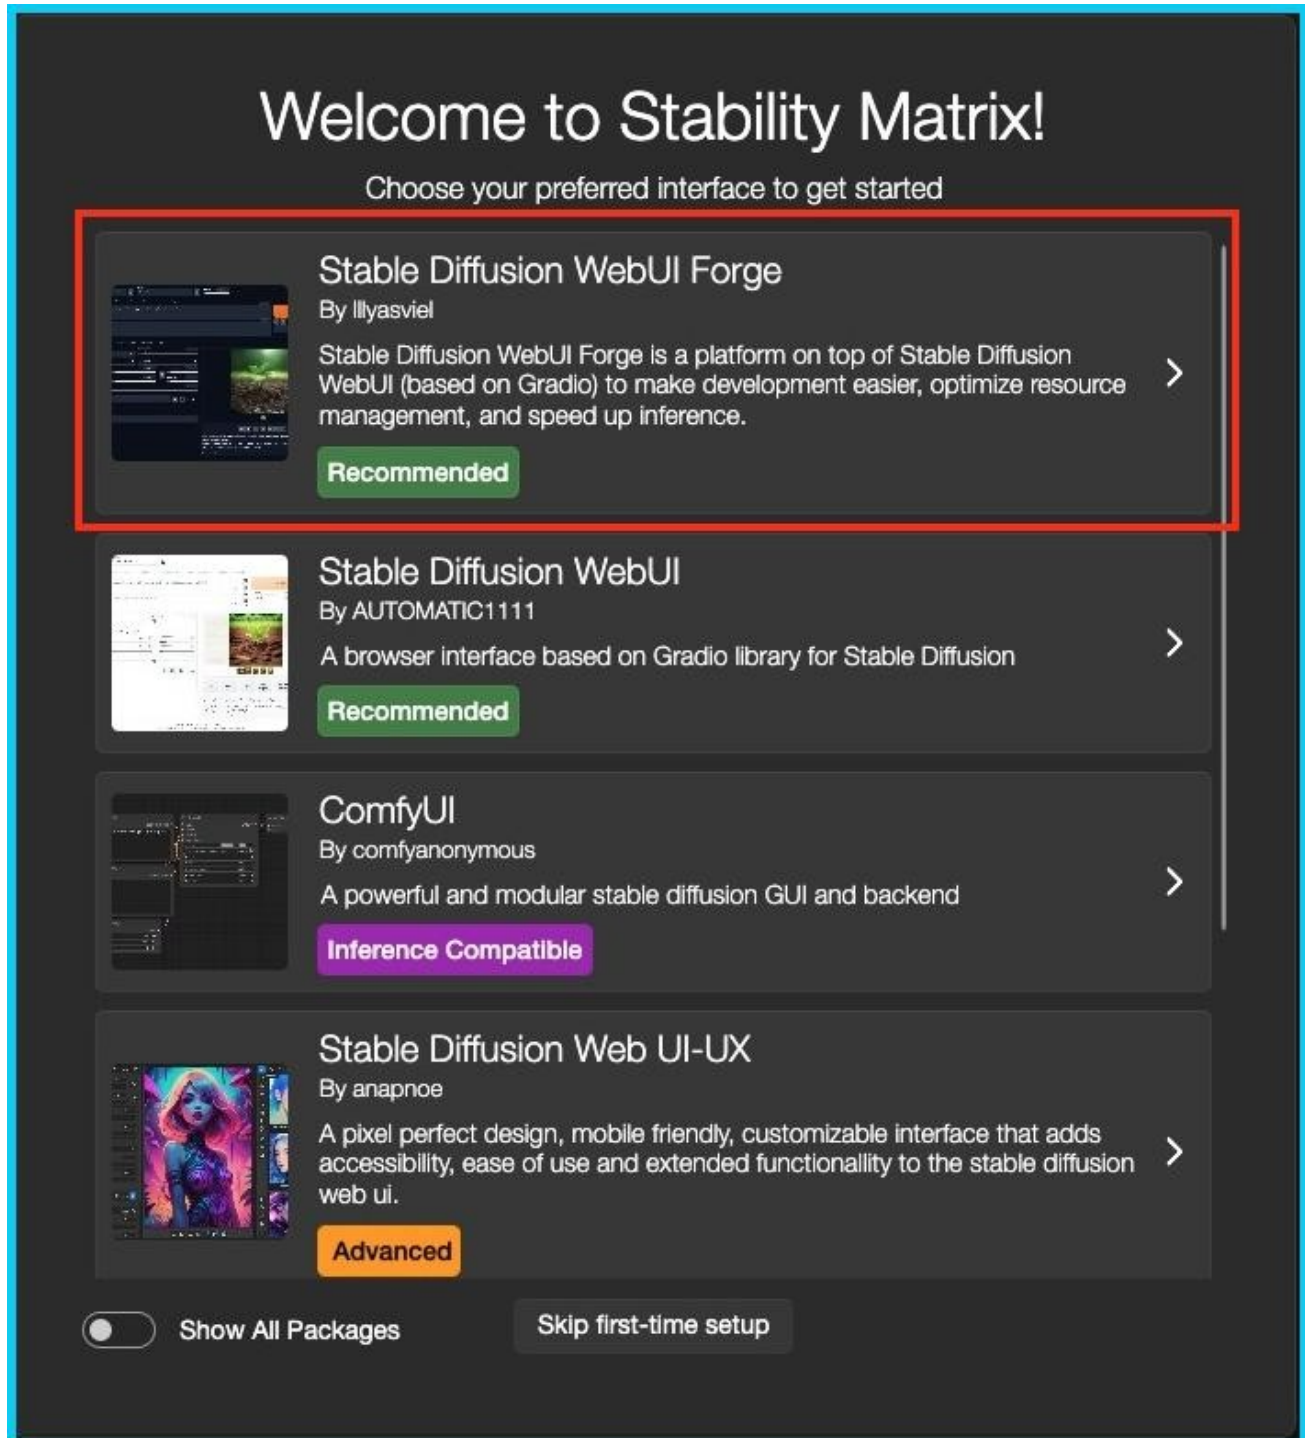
Welcome to Stability Matrix!

Choose your preferred interface to get started

Stable Diffusion WebUI Forge

By lllyasviel

Stable Diffusion WebUI Forge is a platform on top of Stable Diffusion WebUI (based on Gradio) to make development easier, optimize resource management, and speed up inference.

Recommended

Stable Diffusion WebUI

By AUTOMATIC1111

A browser interface based on Gradio library for Stable Diffusion

Recommended

ComfyUI

By comfyanonymous

A powerful and modular stable diffusion GUI and backend

Inference Compatible

Stable Diffusion Web UI-UX

By anapnoe

A pixel perfect design, mobile friendly, customizable interface that adds accessibility, ease of use and extended functionality to the stable diffusion web ui.

Advanced

Show All Packages

Skip first-time setup